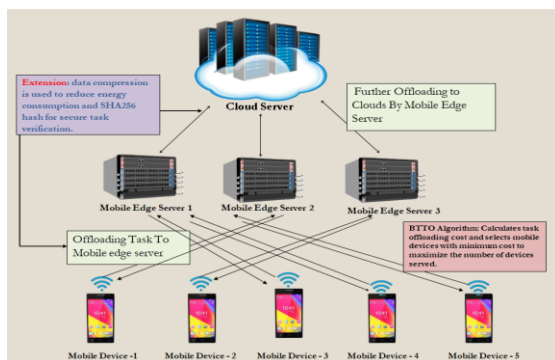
Extension: data compression is used to reduce energy consumption and SHA256 hash for secure task verification.

Cloud Server

Further Offloading to Clouds By Mobile Edge Server

Mobile Edge Server 1

Mobile Edge Server 2

Mobile Edge Server 3

Offloading Task To Mobile edge server

BTTO Algorithm: Calculates task offloading cost and selects mobile devices with minimum cost to maximize the number of devices served.

Mobile Device -1

Mobile Device - 2

Mobile Device - 3

Mobile Device - 4

Mobile Device - 5